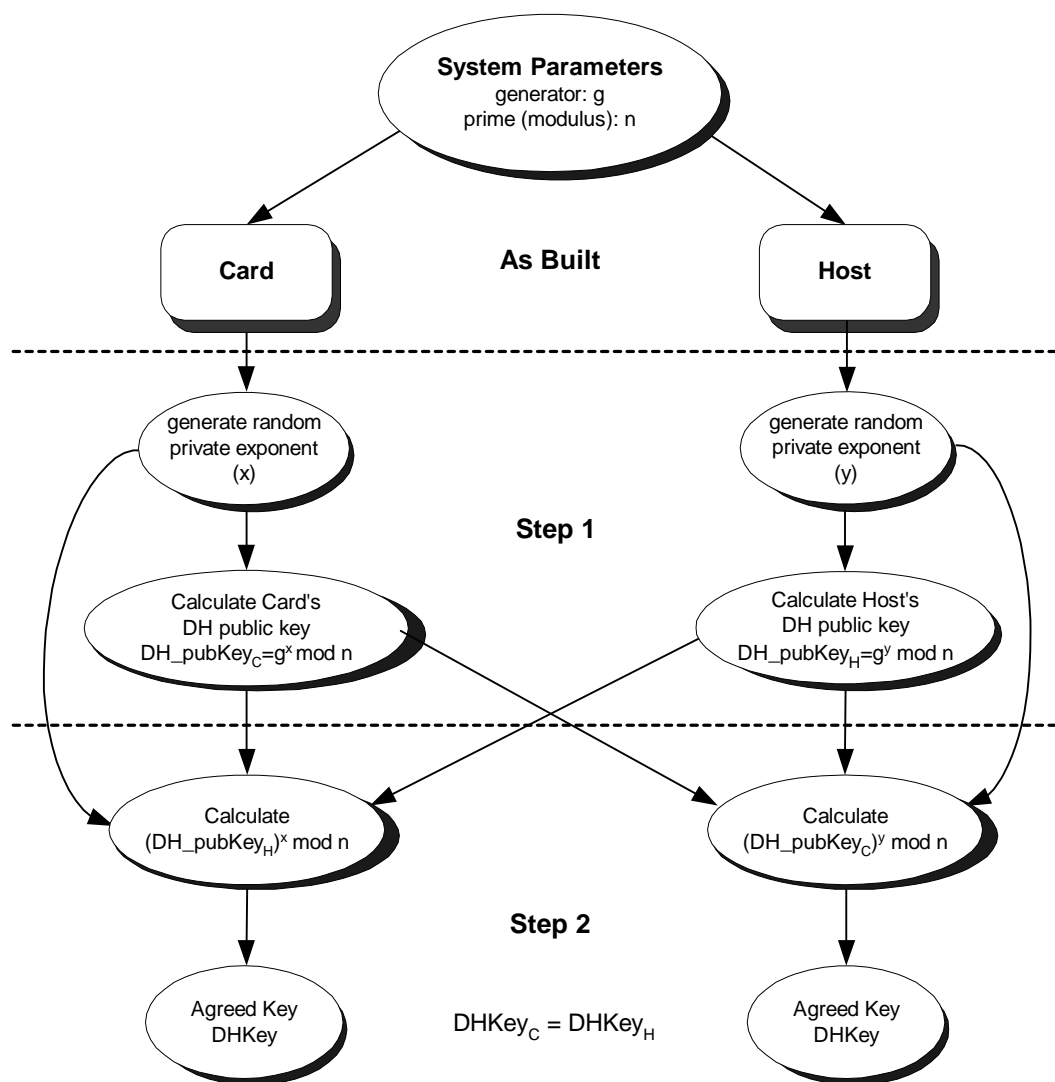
System Parameters
generator: g
prime (modulus): n

Card

As Built

Host

generate random private exponent (x)

generate random private exponent (y)

Step 1

Calculate Card's DH public key $DH\_pubKey_C=g^x \bmod n$

Calculate Host's DH public key $DH\_pubKey_H=g^y \bmod n$

Calculate $(DH\_pubKey_H)^x \bmod n$

Calculate $(DH\_pubKey_C)^y \bmod n$

Step 2

Agreed Key DHKey

$DHKey_C = DHKey_H$

Agreed Key DHKey